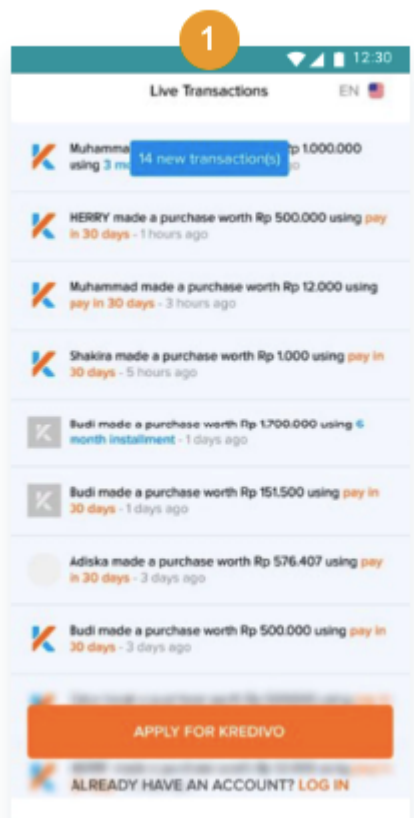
1

12:30

Live Transactions

EN

Muhammad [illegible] 14 new transaction(s) Rp 1.000.000 using 3 m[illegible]

HERRY made a purchase worth Rp 500.000 using pay in 30 days - 1 hours ago

Muhammad made a purchase worth Rp 12.000 using pay in 30 days - 3 hours ago

Shakira made a purchase worth Rp 1.000 using pay in 30 days - 5 hours ago

Budi made a purchase worth Rp 1.700.000 using 6 month installment - 1 days ago

Budi made a purchase worth Rp 151.500 using pay in 30 days - 1 days ago

Adiska made a purchase worth Rp 576.407 using pay in 30 days - 3 days ago

Budi made a purchase worth Rp 500.000 using pay in 30 days - 3 days ago

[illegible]

APPLY FOR KREDIVO

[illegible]

ALREADY HAVE AN ACCOUNT? LOG IN